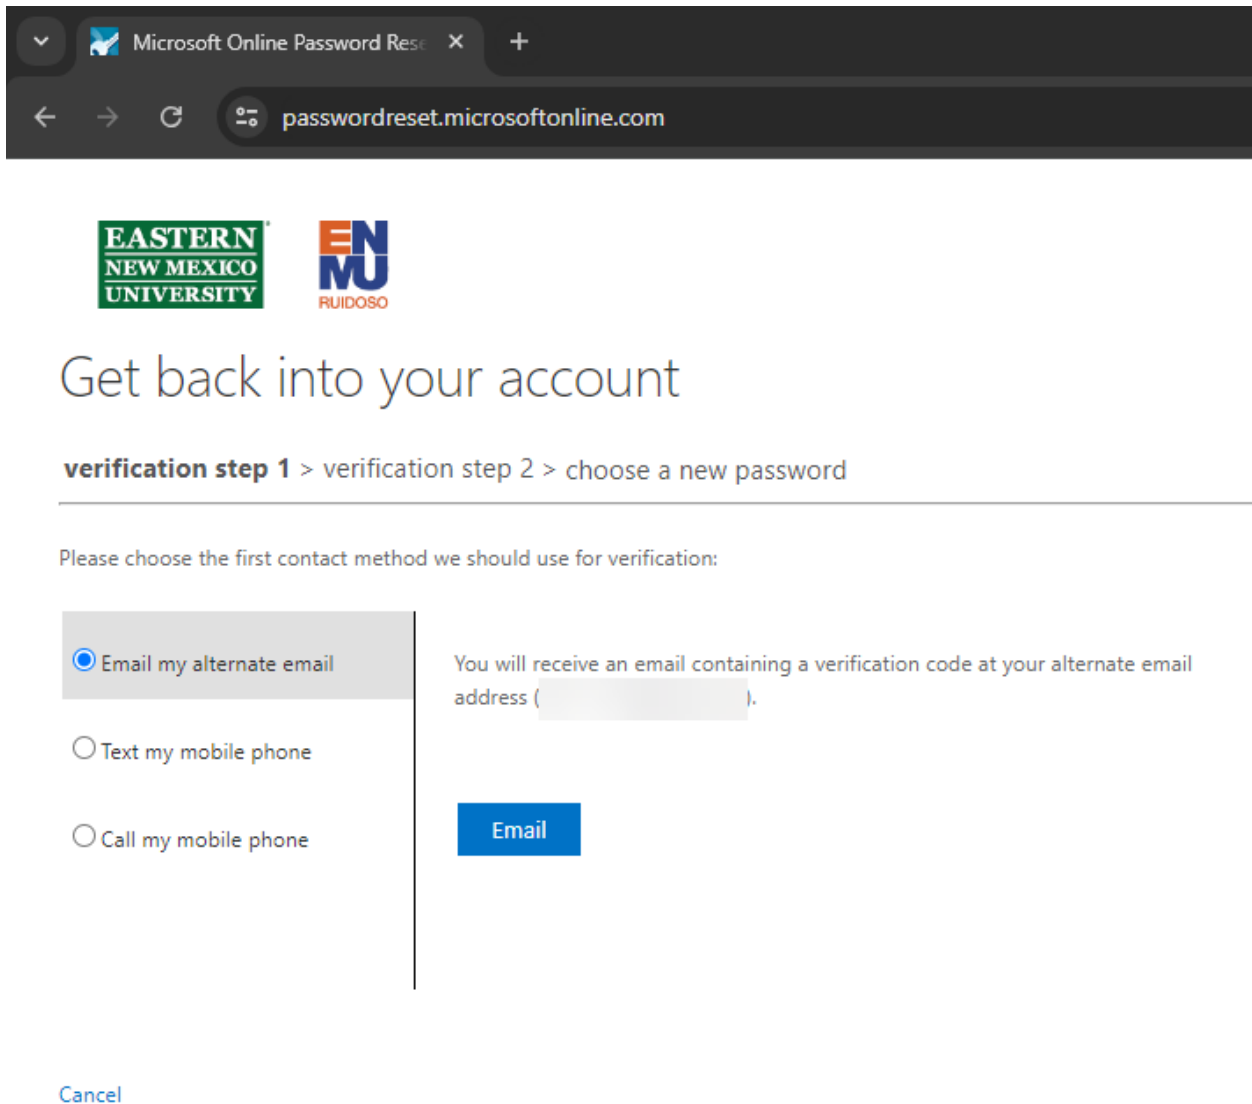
Microsoft Online Password Rese

passwordreset.microsoftonline.com

EASTERN NEW MEXICO UNIVERSITY

ENMU RUIDOSO

Get back into your account

verification step 1 > verification step 2 > choose a new password

Please choose the first contact method we should use for verification:

Email my alternate email

Text my mobile phone

Call my mobile phone

You will receive an email containing a verification code at your alternate email address ([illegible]).

Email

Cancel